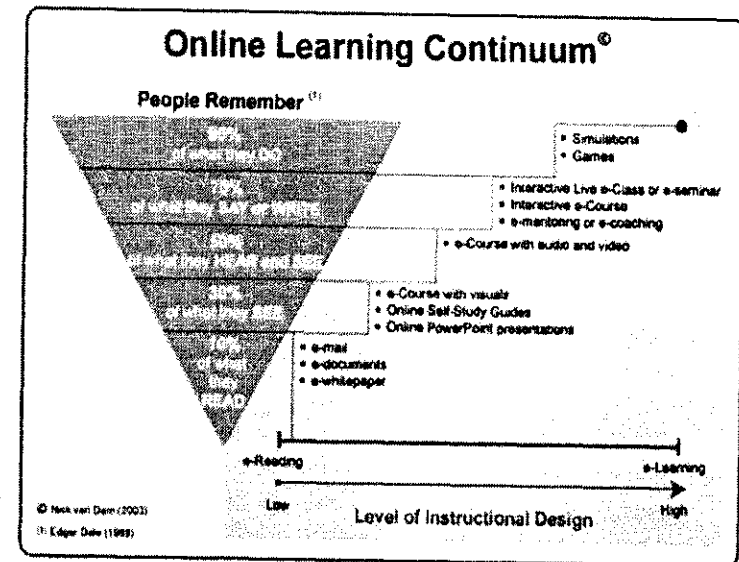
Online Learning Continuum©

People Remember (1)

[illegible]% of what they DO

70% of what they SAY or WRITE

50% of what they HEAR and SEE

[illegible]% of what they SEE

10% of what they READ

• Simulations
• Games

• Interactive Live e-Class or e-seminar
• Interactive e-Course
• e-mentoring or e-coaching

• e-Course with audio and video

• e-Course with visuals
• Online Self-Study Guides
• Online PowerPoint presentations

• e-mail
• e-documents
• e-whitepaper

e-Reading

e-Learning

Low

Level of Instructional Design

High

© Nick van Dam (2003)

(1) Edgar Dale (1969)